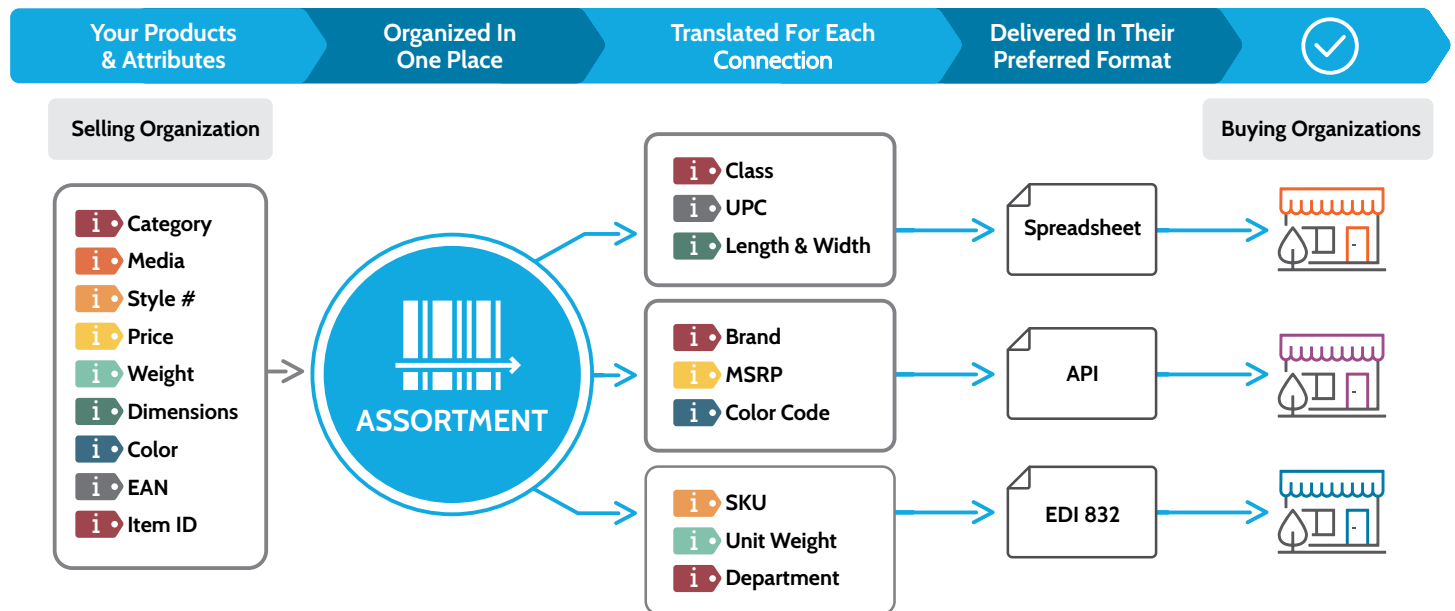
Your Products & Attributes

Organized In One Place

Translated For Each Connection

Delivered In Their Preferred Format

Selling Organization

Buying Organizations

i Category
i Media
i Style #
i Price
i Weight
i Dimensions
i Color
i EAN
i Item ID

ASSORTMENT

i Class
i UPC
i Length & Width

i Brand
i MSRP
i Color Code

i SKU
i Unit Weight
i Department

Spreadsheet

API

EDI 832